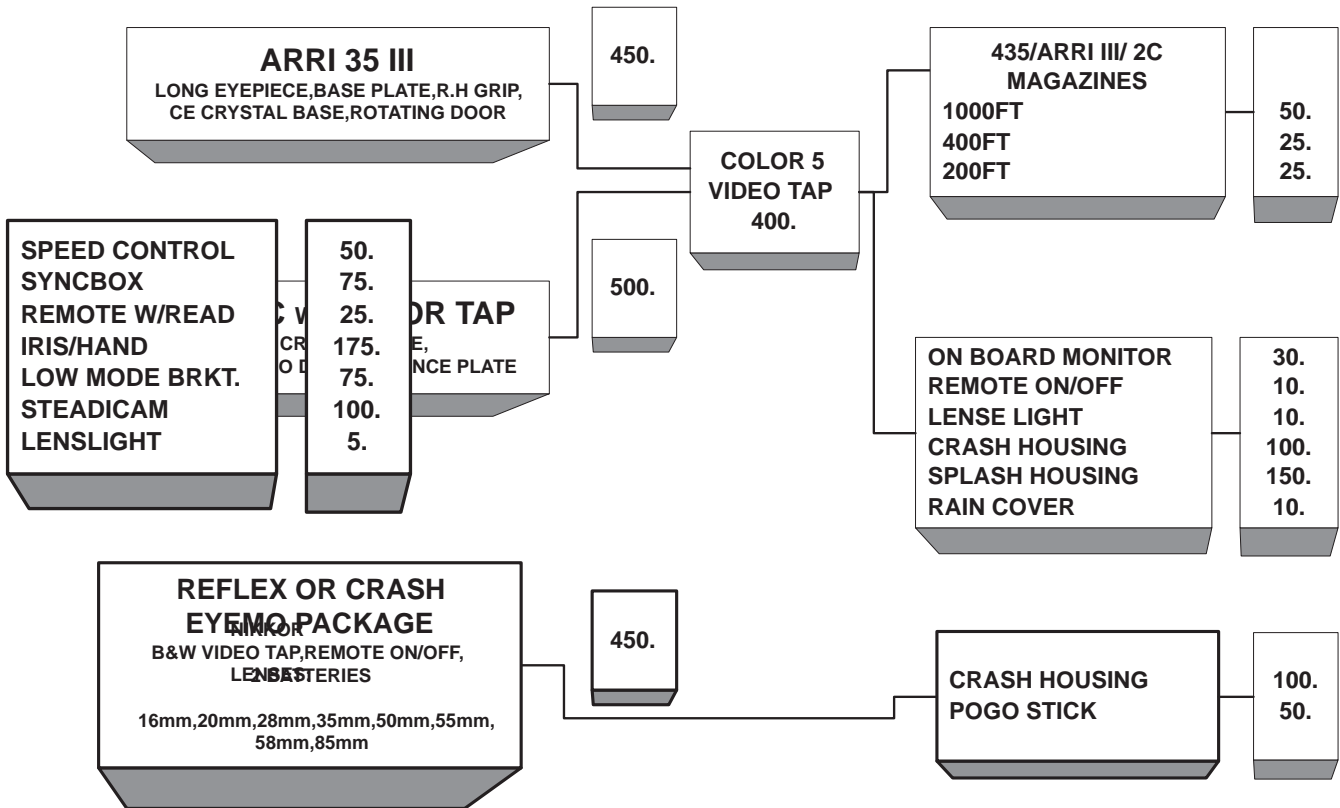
ARRI 35 III
LONG EYEPIECE,BASE PLATE,R.H GRIP, CE CRYSTAL BASE,ROTATING DOOR

450.

COLOR 5
VIDEO TAP
400.

435/ARRI III/ 2C
MAGAZINES
1000FT
400FT
200FT

50.
25.
25.

SPEED CONTROL
SYNCBOX
REMOTE W/READ
IRIS/HAND
LOW MODE BRKT.
STEADICAM
LENSLIGHT

50.
75.
25.
175.
75.
100.
5.

C W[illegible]OR TAP
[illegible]CR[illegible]E,
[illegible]O D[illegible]NCE PLATE

500.

ON BOARD MONITOR
REMOTE ON/OFF
LENSE LIGHT
CRASH HOUSING
SPLASH HOUSING
RAIN COVER

30.
10.
10.
100.
150.
10.

REFLEX OR CRASH
EYEMO PACKAGE
NIKKOR
B&W VIDEO TAP,REMOTE ON/OFF,
LENSES
2 BATTERIES

16mm,20mm,28mm,35mm,50mm,55mm, 58mm,85mm

450.

CRASH HOUSING
POGO STICK

100.
50.